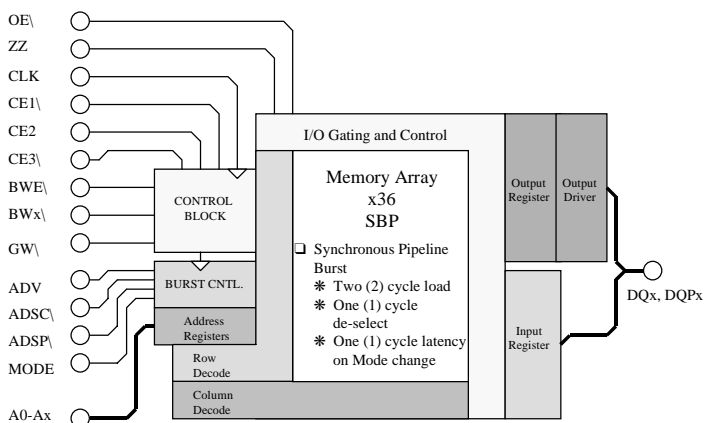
OE\
ZZ
CLK
CE1\
CE2
CE3\
BWE\
BWx\
GW\
ADV
ADSC\
ADSP\
MODE
A0-Ax

I/O Gating and Control

CONTROL BLOCK

BURST CNTL.

Address Registers

Row Decode

Column Decode

Memory Array
x36
SBP

❑ Synchronous Pipeline Burst
❋ Two (2) cycle load
❋ One (1) cycle de-select
❋ One (1) cycle latency on Mode change

Output Register

Output Driver

Input Register

DQx, DQPx